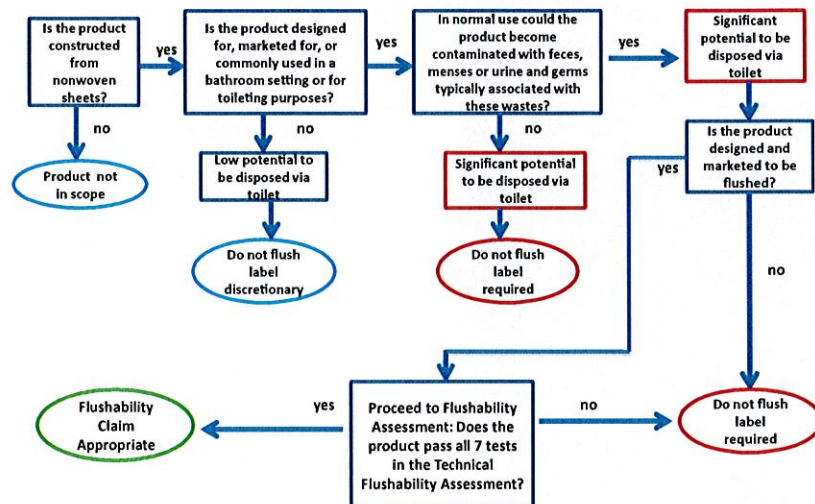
Is the product constructed from nonwoven sheets?

yes

Is the product designed for, marketed for, or commonly used in a bathroom setting or for toileting purposes?

yes

In normal use could the product become contaminated with feces, menses or urine and germs typically associated with these wastes?

yes

Significant potential to be disposed via toilet

no

Product not in scope

no

Low potential to be disposed via toilet

Do not flush label discretionary

no

Significant potential to be disposed via toilet

Do not flush label required

Is the product designed and marketed to be flushed?

yes

no

Flushability Claim Appropriate

yes

Proceed to Flushability Assessment: Does the product pass all 7 tests in the Technical Flushability Assessment?

no

Do not flush label required